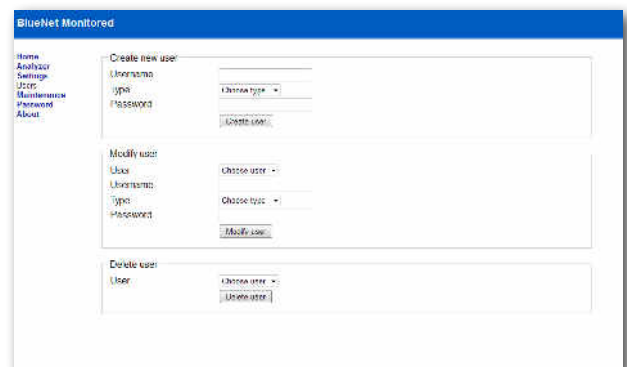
BlueNet Monitored

Home
Analyser
Settings
Users
Maintenance
Password
About

Create new user
Username
Type
Choose type
Password
Create user

Modify user
User
Choose user
Username
Type
Choose type
Password
Modify user

Delete user
User
Choose user
Delete user